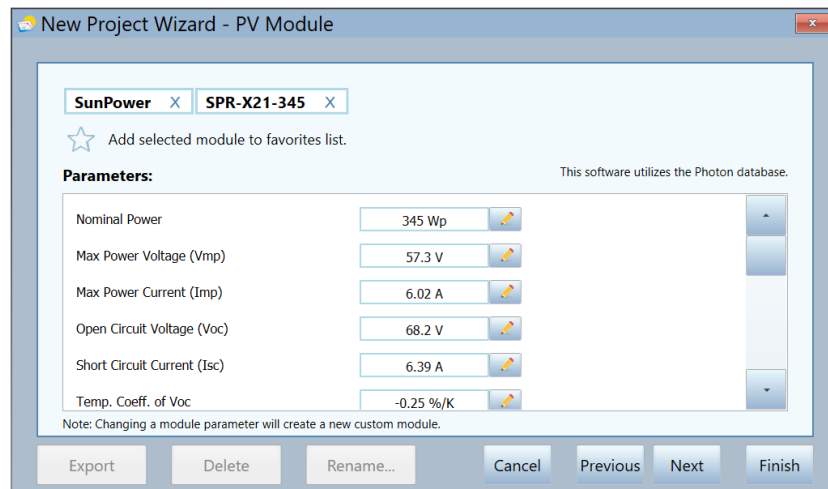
New Project Wizard - PV Module

SunPower X SPR-X21-345 X

Add selected module to favorites list.

Parameters:

This software utilizes the Photon database.

| | |
|---|---|
| Nominal Power | 345 Wp |
| Max Power Voltage (Vmp) | 57.3 V |
| Max Power Current (Imp) | 6.02 A |
| Open Circuit Voltage (Voc) | 68.2 V |
| Short Circuit Current (Isc) | 6.39 A |
| Temp. Coeff. of Voc | -0.25 %/K |

Note: Changing a module parameter will create a new custom module.

Export Delete Rename... Cancel Previous Next Finish